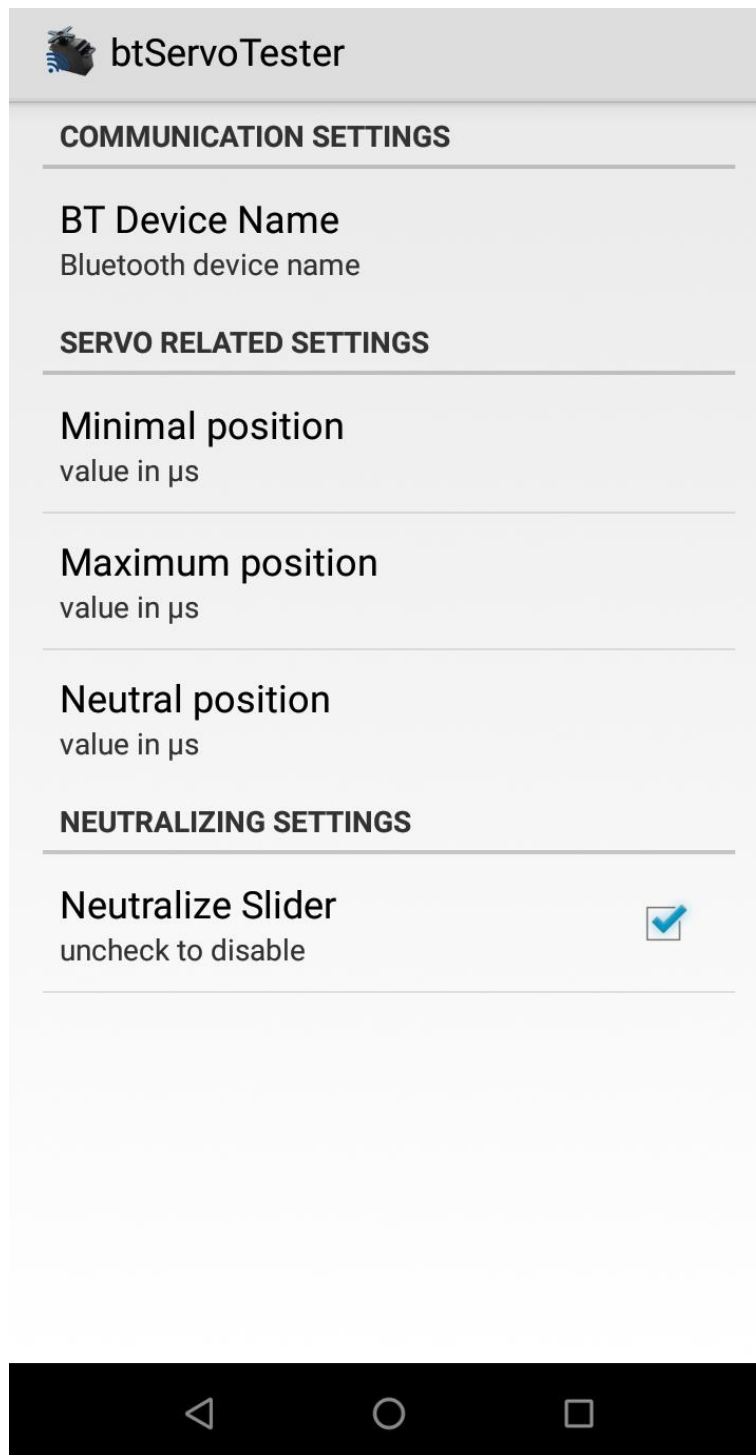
btServoTester

COMMUNICATION SETTINGS

BT Device Name
Bluetooth device name

SERVO RELATED SETTINGS

Minimal position
value in µs

Maximum position
value in µs

Neutral position
value in µs

NEUTRALIZING SETTINGS

Neutralize Slider
uncheck to disable